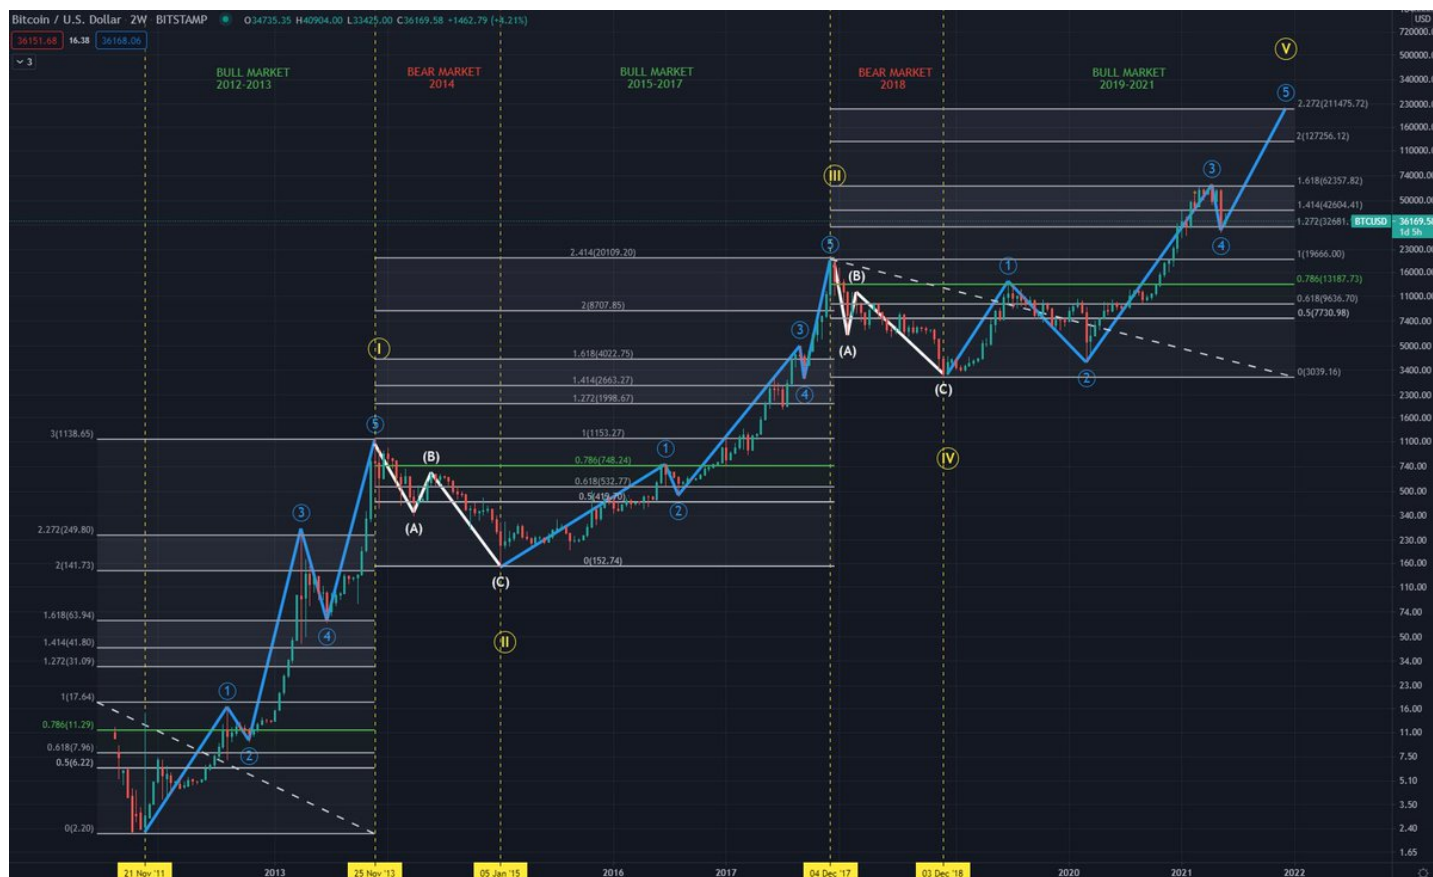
Bitcoin / U.S. Dollar 2W BITSTAMP O34735.35 H40904.00 L33425.00 C36169.58 +1462.79 (+4.21%)
36151.68 16.38 36168.06

BULL MARKET 2012-2013

BEAR MARKET 2014

BULL MARKET 2015-2017

BEAR MARKET 2018

BULL MARKET 2019-2021

V
5
3
4
III
5
(B)
(A)
(C)
1
2
IV
I
3
1
2
4
5
(B)
(A)
(C)
II
3
1
2
4
5
3
1
2
4

2.272(211475.72)
2(127256.12)
1.618(62357.82)
1.414(42604.41)
1.272(32681.
BTCUSD
36169.58
1d 5h
1(19666.00)
0.786(13187.73)
0.618(9636.70)
0.5(7730.98)
0(3039.16)

2.414(20109.20)
2(8707.85)
1.618(4022.75)
1.414(2663.27)
1.272(1998.67)
1(1153.27)
0.786(748.24)
0.618(532.77)
0.5(419.70)
0(152.74)

3(1138.65)
2.272(249.80)
2(141.73)
1.618(63.94)
1.414(41.80)
1.272(31.09)
1(17.64)
0.786(11.29)
0.618(7.96)
0.5(6.22)
0(2.20)

USD
720000.00
500000.00
340000.00
230000.00
160000.00
110000.00
74000.00
50000.00
23000.00
16000.00
11000.00
7400.00
5000.00
3400.00
2300.00
1600.00
1100.00
740.00
500.00
340.00
230.00
160.00
110.00
74.00
50.00
34.00
23.00
16.00
11.00
7.50
5.10
3.50
2.40
1.65

21 Nov '11
2013
25 Nov '13
05 Jan '15
2016
2017
04 Dec '17
03 Dec '18
2020
2021
2022